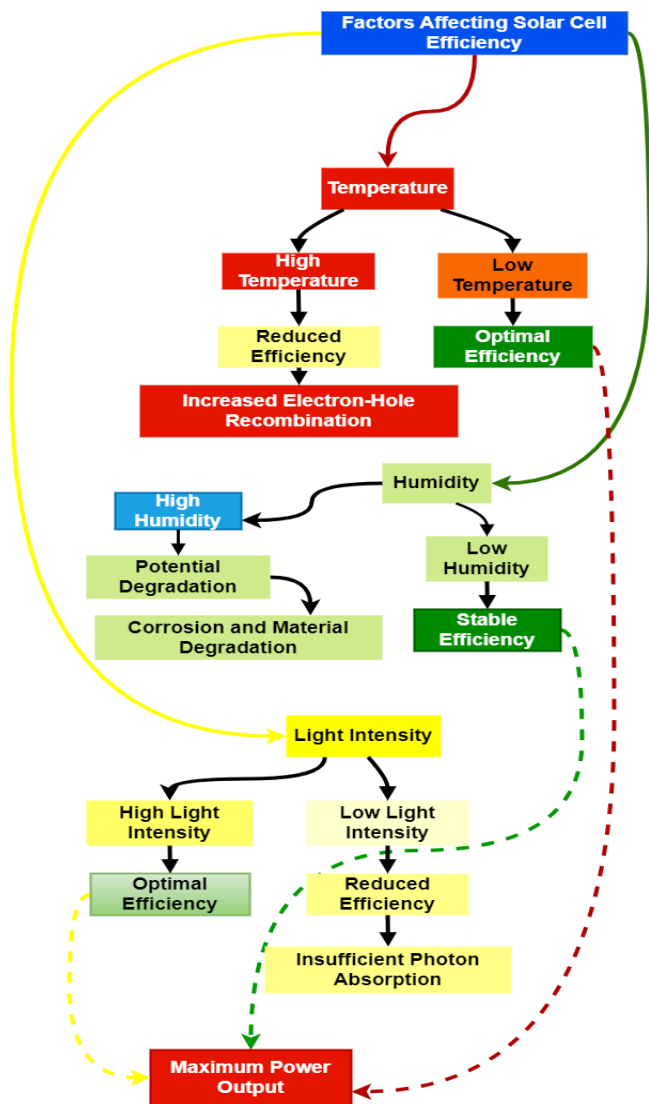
Factors Affecting Solar Cell Efficiency

Temperature

High Temperature

Low Temperature

Reduced Efficiency

Optimal Efficiency

Increased Electron-Hole Recombination

Humidity

High Humidity

Low Humidity

Potential Degradation

Stable Efficiency

Corrosion and Material Degradation

Light Intensity

High Light Intensity

Low Light Intensity

Optimal Efficiency

Reduced Efficiency

Insufficient Photon Absorption

Maximum Power Output